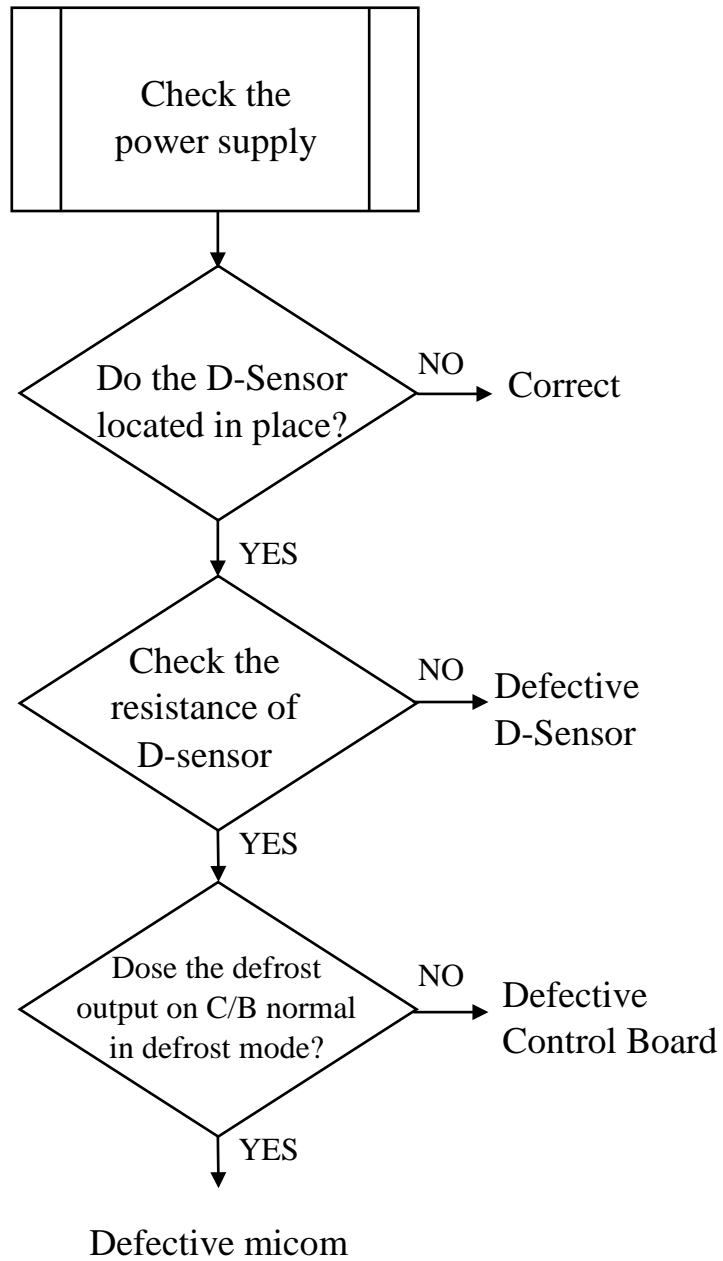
Check the power supply

Do the D-Sensor located in place?

NO

Correct

YES

Check the resistance of D-sensor

NO

Defective D-Sensor

YES

Dose the defrost output on C/B normal in defrost mode?

NO

Defective Control Board

YES

Defective micom